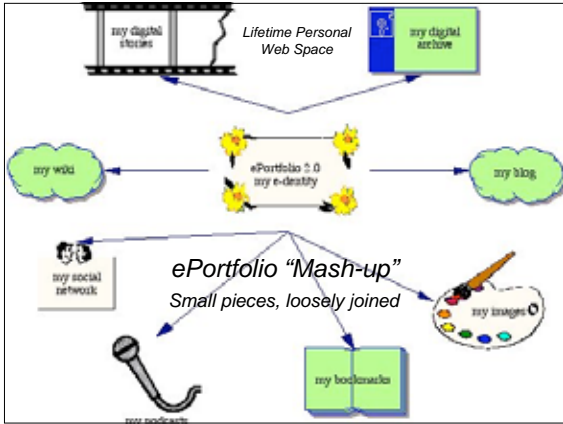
my digital stories

Lifetime Personal Web Space

my digital archive

my wiki

ePortfolio 2.0 my e-dentity

my blog

my social network

ePortfolio “Mash-up”

Small pieces, loosely joined

my images

my podcasts

my bookmarks